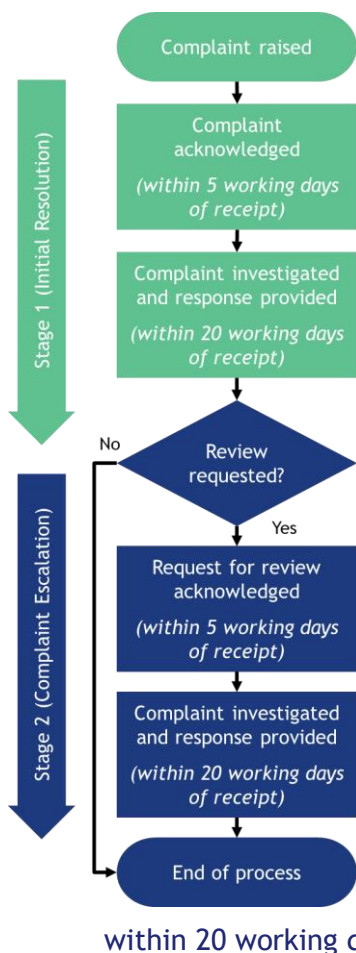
Stage 1 (Initial Resolution)

Complaint raised

Complaint acknowledged
(within 5 working days of receipt)

Complaint investigated and response provided
(within 20 working days of receipt)

Review requested?

No

Yes

Stage 2 (Complaint Escalation)

Request for review acknowledged
(within 5 working days of receipt)

Complaint investigated and response provided
(within 20 working days of receipt)

End of process

within 20 working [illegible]